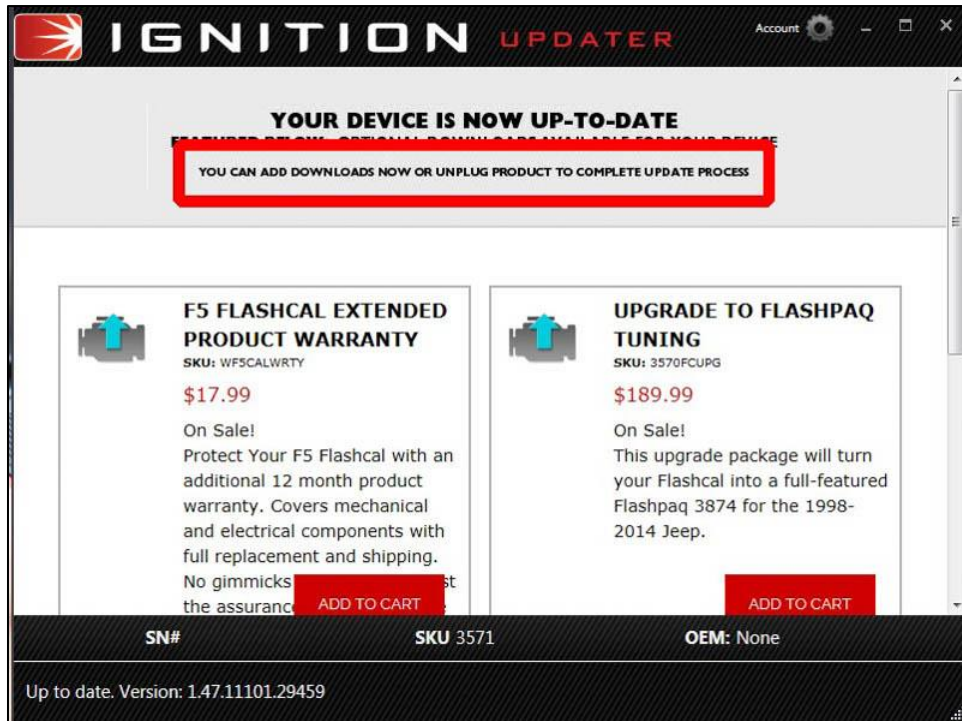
IGNITION UPDATER

Account

YOUR DEVICE IS NOW UP-TO-DATE

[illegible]

YOU CAN ADD DOWNLOADS NOW OR UNPLUG PRODUCT TO COMPLETE UPDATE PROCESS

F5 FLASHCAL EXTENDED PRODUCT WARRANTY
SKU: WF5CALWRTY
$17.99
On Sale!
Protect Your F5 Flashcal with an additional 12 month product warranty. Covers mechanical and electrical components with full replacement and shipping. No gimmicks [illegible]st the assuranc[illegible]
ADD TO CART

UPGRADE TO FLASHPAQ TUNING
SKU: 3570FCUPG
$189.99
On Sale!
This upgrade package will turn your Flashcal into a full-featured Flashpaq 3874 for the 1998-2014 Jeep.
ADD TO CART

SN#
SKU 3571
OEM: None

Up to date. Version: 1.47.11101.29459